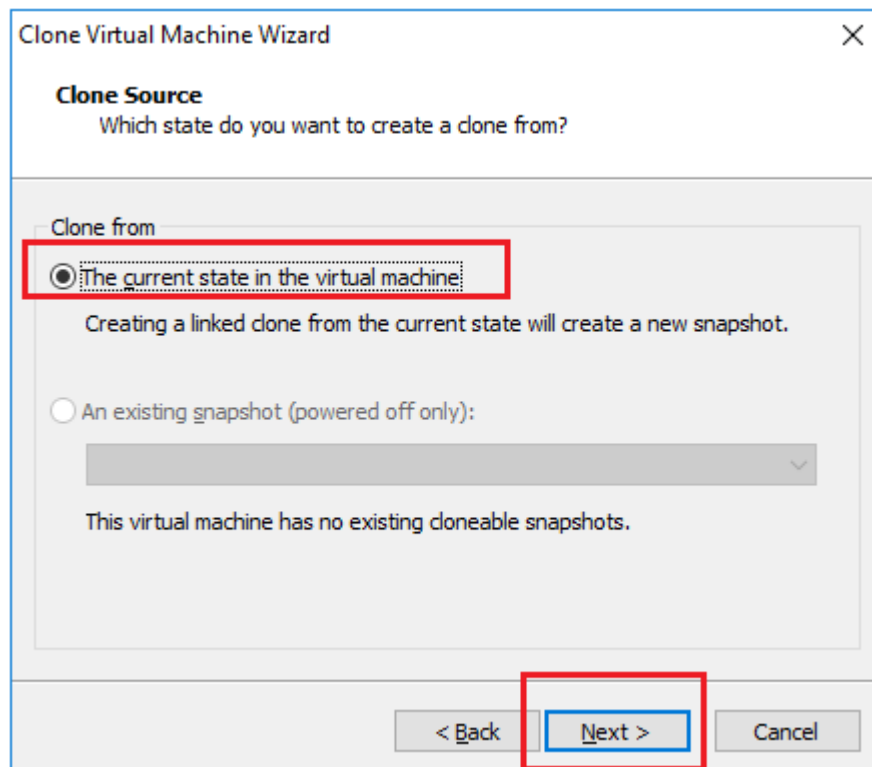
Clone Virtual Machine Wizard

Clone Source
Which state do you want to create a clone from?

Clone from

The current state in the virtual machine

Creating a linked clone from the current state will create a new snapshot.

An existing snapshot (powered off only):

This virtual machine has no existing cloneable snapshots.

< Back
Next >
Cancel